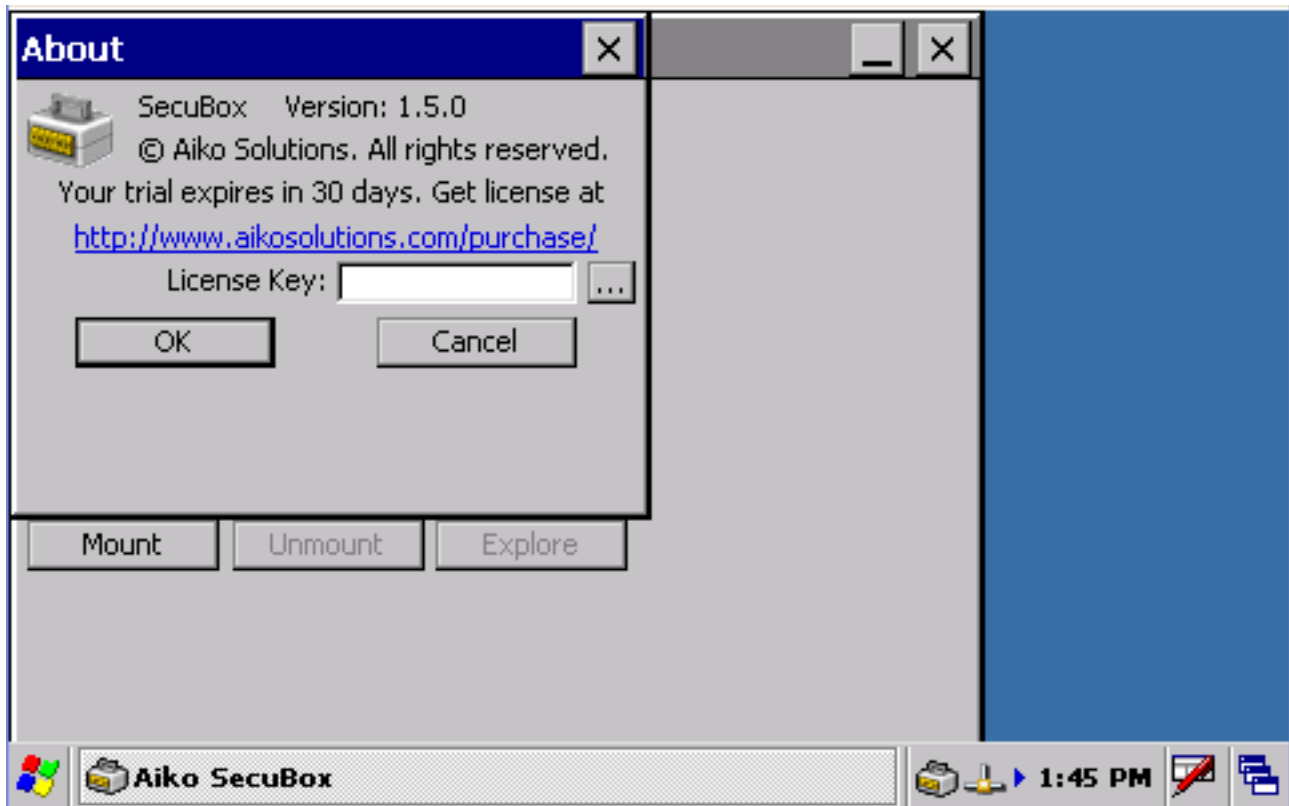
About
X
_
X
SecuBox Version: 1.5.0
© Aiko Solutions. All rights reserved.
Your trial expires in 30 days. Get license at
http://www.aikosolutions.com/purchase/
License Key:
...
OK
Cancel
Mount
Unmount
Explore
Aiko SecuBox
1:45 PM